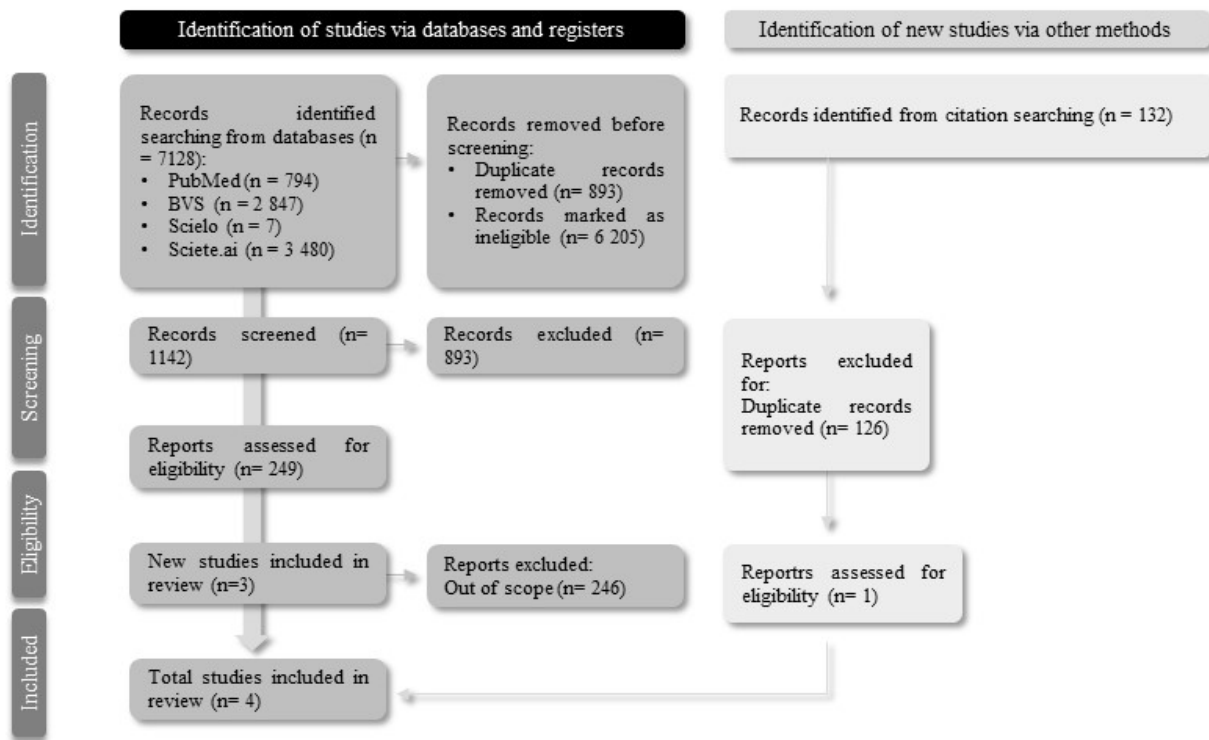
Identification of studies via databases and registers

Identification of new studies via other methods

Identification

Records identified searching from databases (n = 7128):
• PubMed (n = 794)
• BVS (n = 2 847)
• Scielo (n = 7)
• Sciete.ai (n = 3 480)

Records removed before screening:
• Duplicate records removed (n= 893)
• Records marked as ineligible (n= 6 205)

Records identified from citation searching (n = 132)

Screening

Records screened (n= 1142)

Records excluded (n= 893)

Reports excluded for:
Duplicate records removed (n= 126)

Reports assessed for eligibility (n= 249)

Eligibility

New studies included in review (n=3)

Reports excluded:
Out of scope (n= 246)

Reportrs assessed for eligibility (n= 1)

Included

Total studies included in review (n= 4)